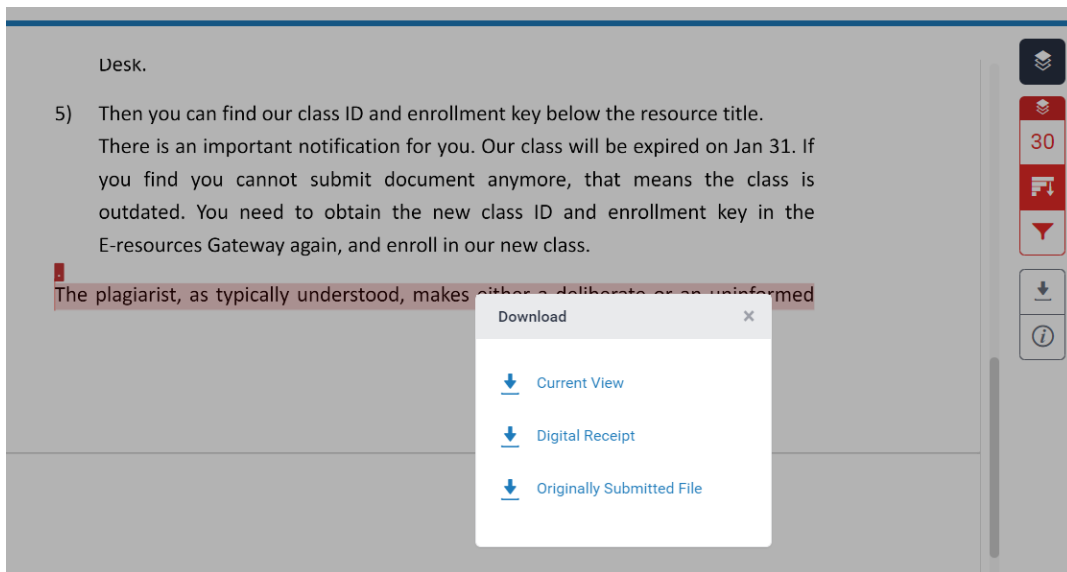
Desk.

5) Then you can find our class ID and enrollment key below the resource title. There is an important notification for you. Our class will be expired on Jan 31. If you find you cannot submit document anymore, that means the class is outdated. You need to obtain the new class ID and enrollment key in the E-resources Gateway again, and enroll in our new class.

The plagiarist, as typically understood, makes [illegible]

Download ×

Current View

Digital Receipt

Originally Submitted File

30